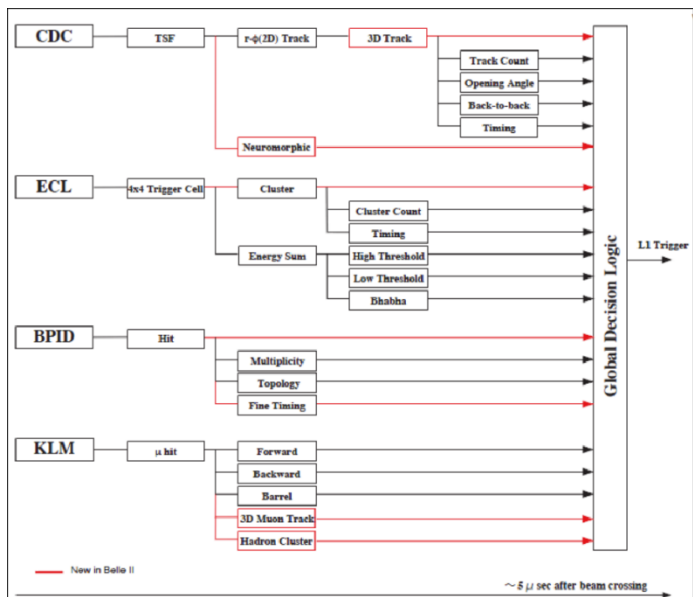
CDC
TSF
r-φ(2D) Track
3D Track
Track Count
Opening Angle
Back-to-back
Timing
Neuromorphic
ECL
4x4 Trigger Cell
Cluster
Cluster Count
Timing
Energy Sum
High Threshold
Low Threshold
Bhabha
BPID
Hit
Multiplicity
Topology
Fine Timing
KLM
μ hit
Forward
Backward
Barrel
3D Muon Track
Hadron Cluster
Global Decision Logic
L1 Trigger
New in Belle II
$\sim 5\,\mu$ sec after beam crossing